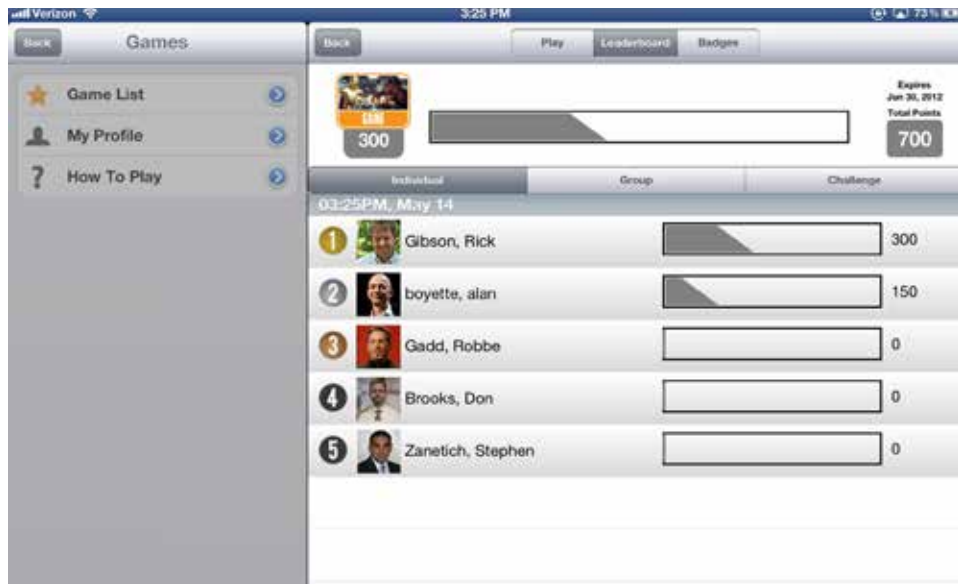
Verizon 3:25 PM 73%

Back Games

Game List

My Profile

How To Play

Back Play Leaderboard Badges

GAME

300

Expires Jun 30, 2012

Total Points

700

Individual Group Challenge

03:25PM, May 14

1 Gibson, Rick 300

2 boyette, alan 150

3 Gadd, Robbe 0

4 Brooks, Don 0

5 Zanetich, Stephen 0